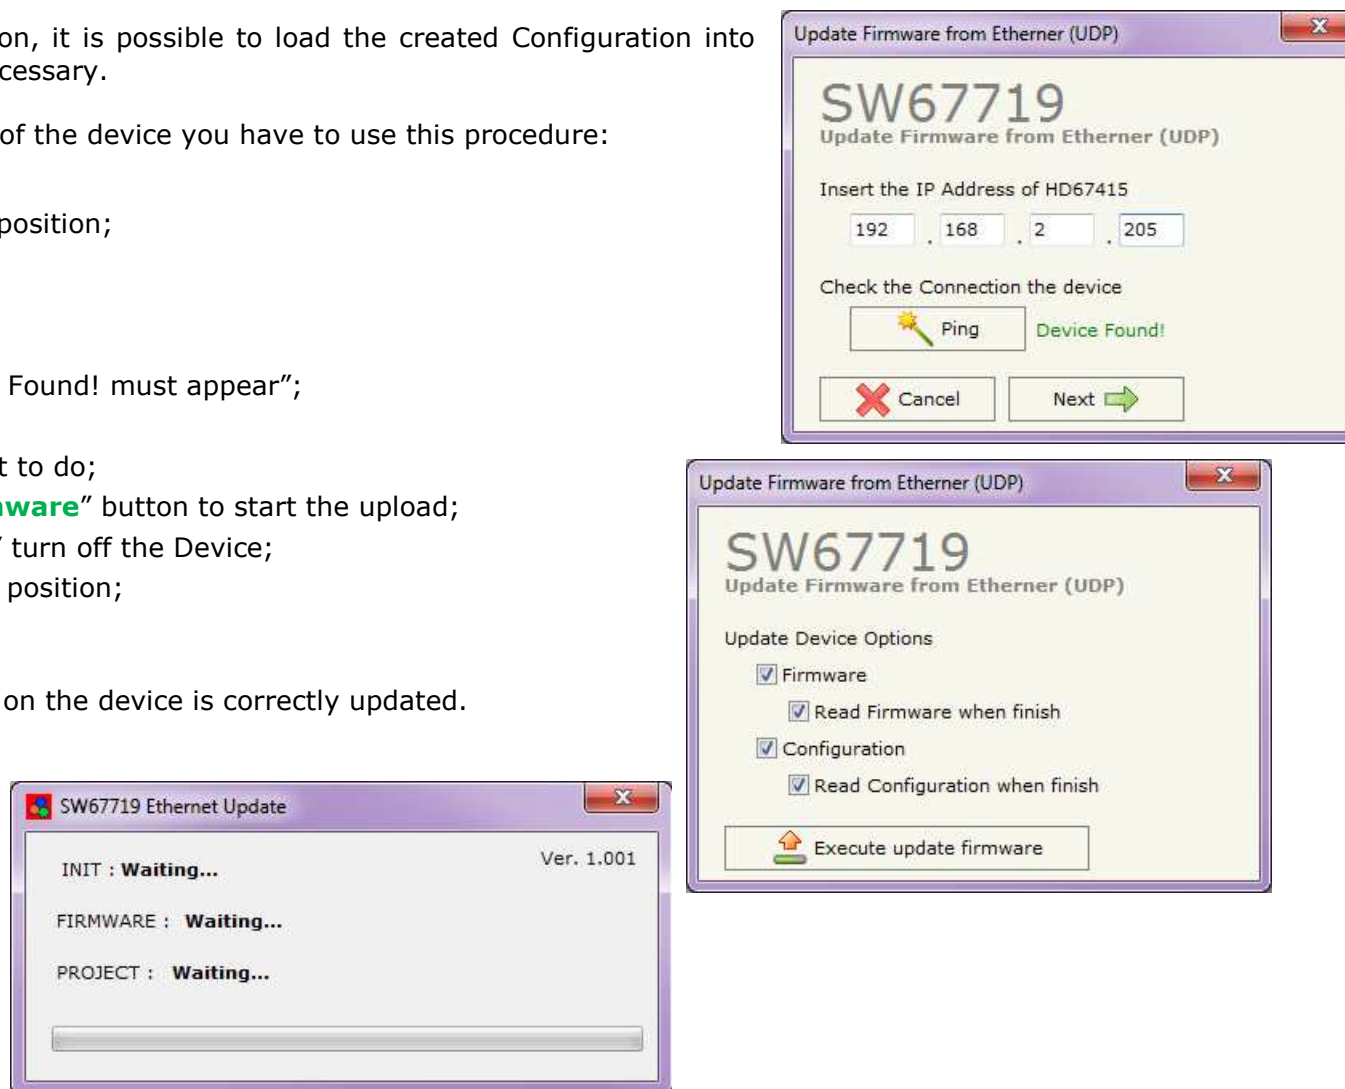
on, it is possible to load the created Configuration into cessary.

of the device you have to use this procedure:

position;

Found! must appear";

t to do;

ware" button to start the upload;

' turn off the Device;

position;

on the device is correctly updated.

Update Firmware from Etherner (UDP)

SW67719

Update Firmware from Etherner (UDP)

Insert the IP Address of HD67415

192 . 168 . 2 . 205

Check the Connection the device

Ping

Device Found!

Cancel

Next

Update Firmware from Etherner (UDP)

SW67719

Update Firmware from Etherner (UDP)

Update Device Options

Firmware

Read Firmware when finish

Configuration

Read Configuration when finish

Execute update firmware

SW67719 Ethernet Update

Ver. 1.001

INIT : Waiting...

FIRMWARE : Waiting...

PROJECT : Waiting...